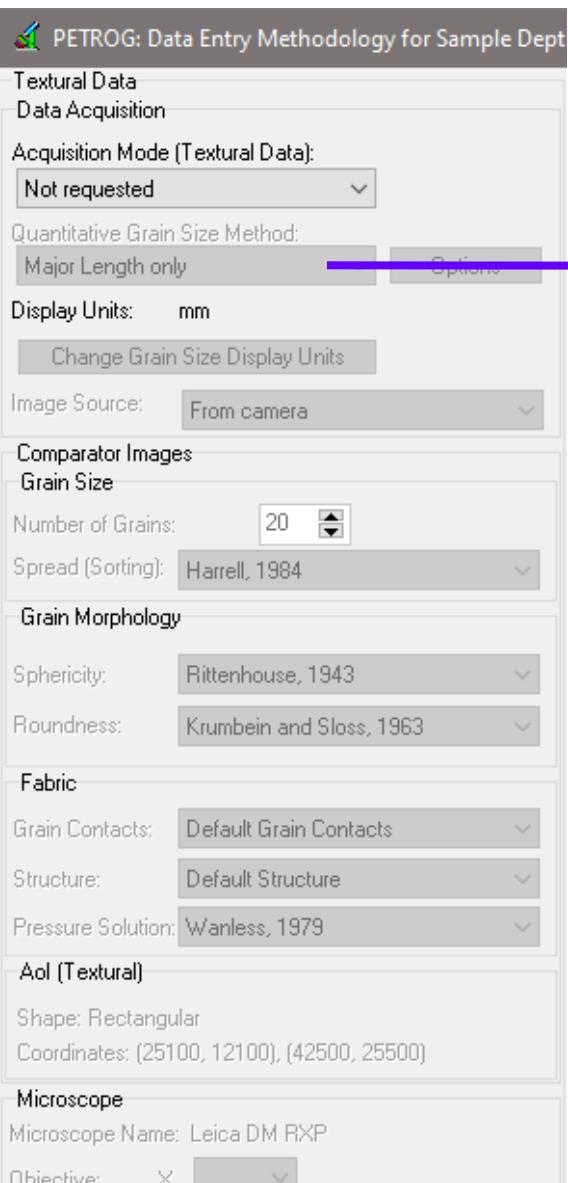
PETROG: Data Entry Methodology for Sample Dept

Textural Data

Data Acquisition

Acquisition Mode (Textural Data):

Not requested

Quantitative Grain Size Method:

Major Length only

Options

Display Units: mm

Change Grain Size Display Units

Image Source: From camera

Comparator Images

Grain Size

Number of Grains: 20

Spread (Sorting): Harrell, 1984

Grain Morphology

Sphericity: Rittenhouse, 1943

Roundness: Krumbein and Sloss, 1963

Fabric

Grain Contacts: Default Grain Contacts

Structure: Default Structure

Pressure Solution: Wanless, 1979

AoI (Textural)

Shape: Rectangular

Coordinates: (25100, 12100), (42500, 25500)

Microscope

Microscope Name: Leica DM RXP

Objective: X